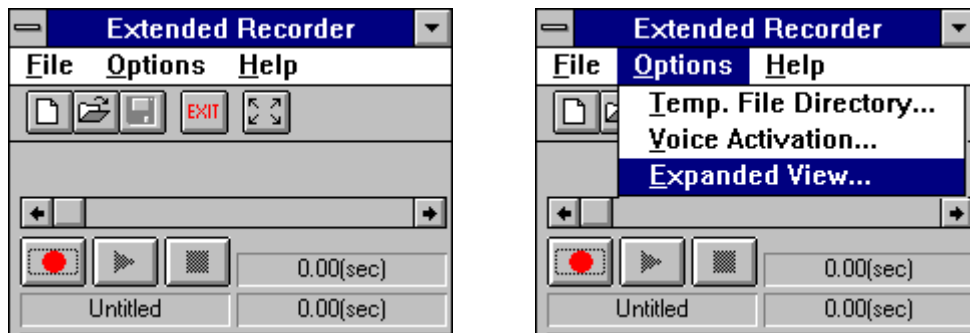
Extended Recorder

File Options Help

EXIT

0.00(sec)

Untitled 0.00(sec)

Extended Recorder

File Options Help

Temp. File Directory...

Voice Activation...

Expanded View...

0.00(sec)

Untitled 0.00(sec)